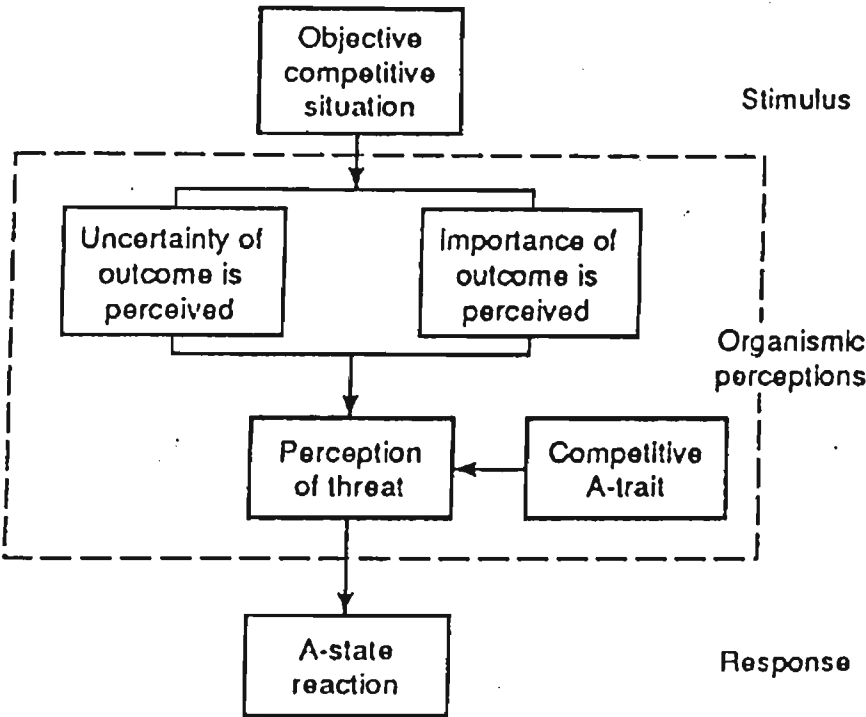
Objective competitive situation

Stimulus

Uncertainty of outcome is perceived

Importance of outcome is perceived

Organismic perceptions

Perception of threat

Competitive A-trait

A-state reaction

Response